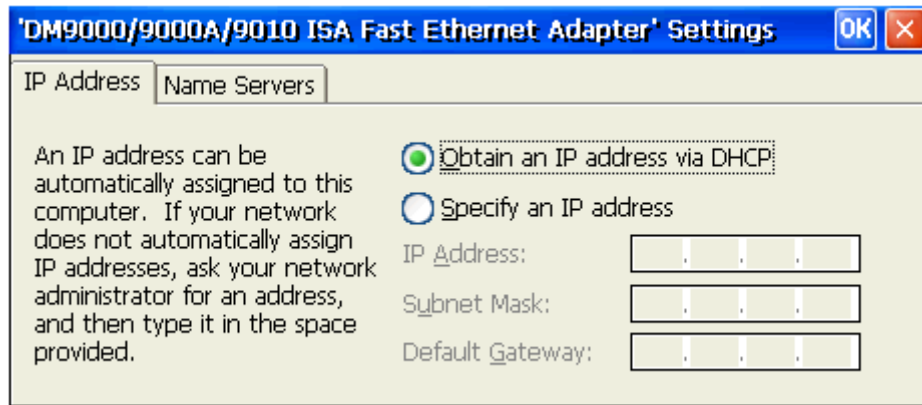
'DM9000/9000A/9010 ISA Fast Ethernet Adapter' Settings OK ×

IP Address | Name Servers

An IP address can be automatically assigned to this computer. If your network does not automatically assign IP addresses, ask your network administrator for an address, and then type it in the space provided.

Obtain an IP address via DHCP

Specify an IP address

IP Address: . . .

Subnet Mask: . . .

Default Gateway: . . .